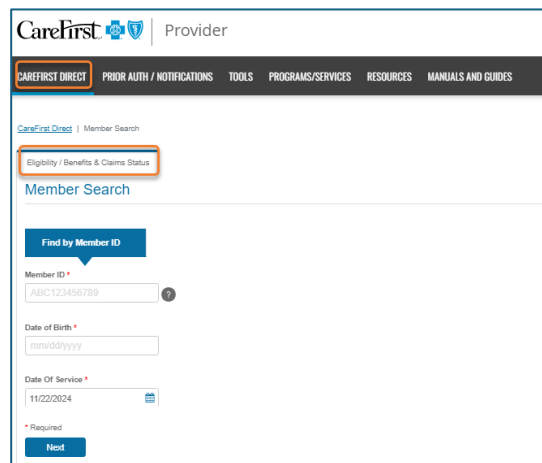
CareFirst. | Provider

CAREFIRST DIRECT PRIOR AUTH / NOTIFICATIONS TOOLS PROGRAMS/SERVICES RESOURCES MANUALS AND GUIDES

CareFirst Direct | Member Search

Eligibility / Benefits & Claims Status

Member Search

Find by Member ID

Member ID *
ABC123456789
?

Date of Birth *
mm/dd/yyyy

Date Of Service *
11/22/2024

* Required

Next